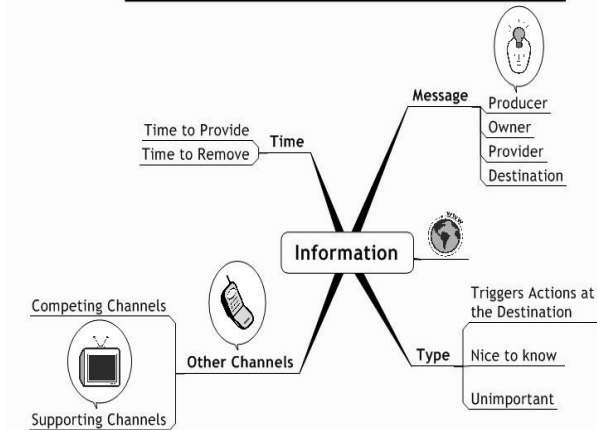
Message
Producer
Owner
Provider
Destination

Time
Time to Provide
Time to Remove

Information

www

Other Channels
Competing Channels
Supporting Channels

Type
Triggers Actions at the Destination
Nice to know
Unimportant